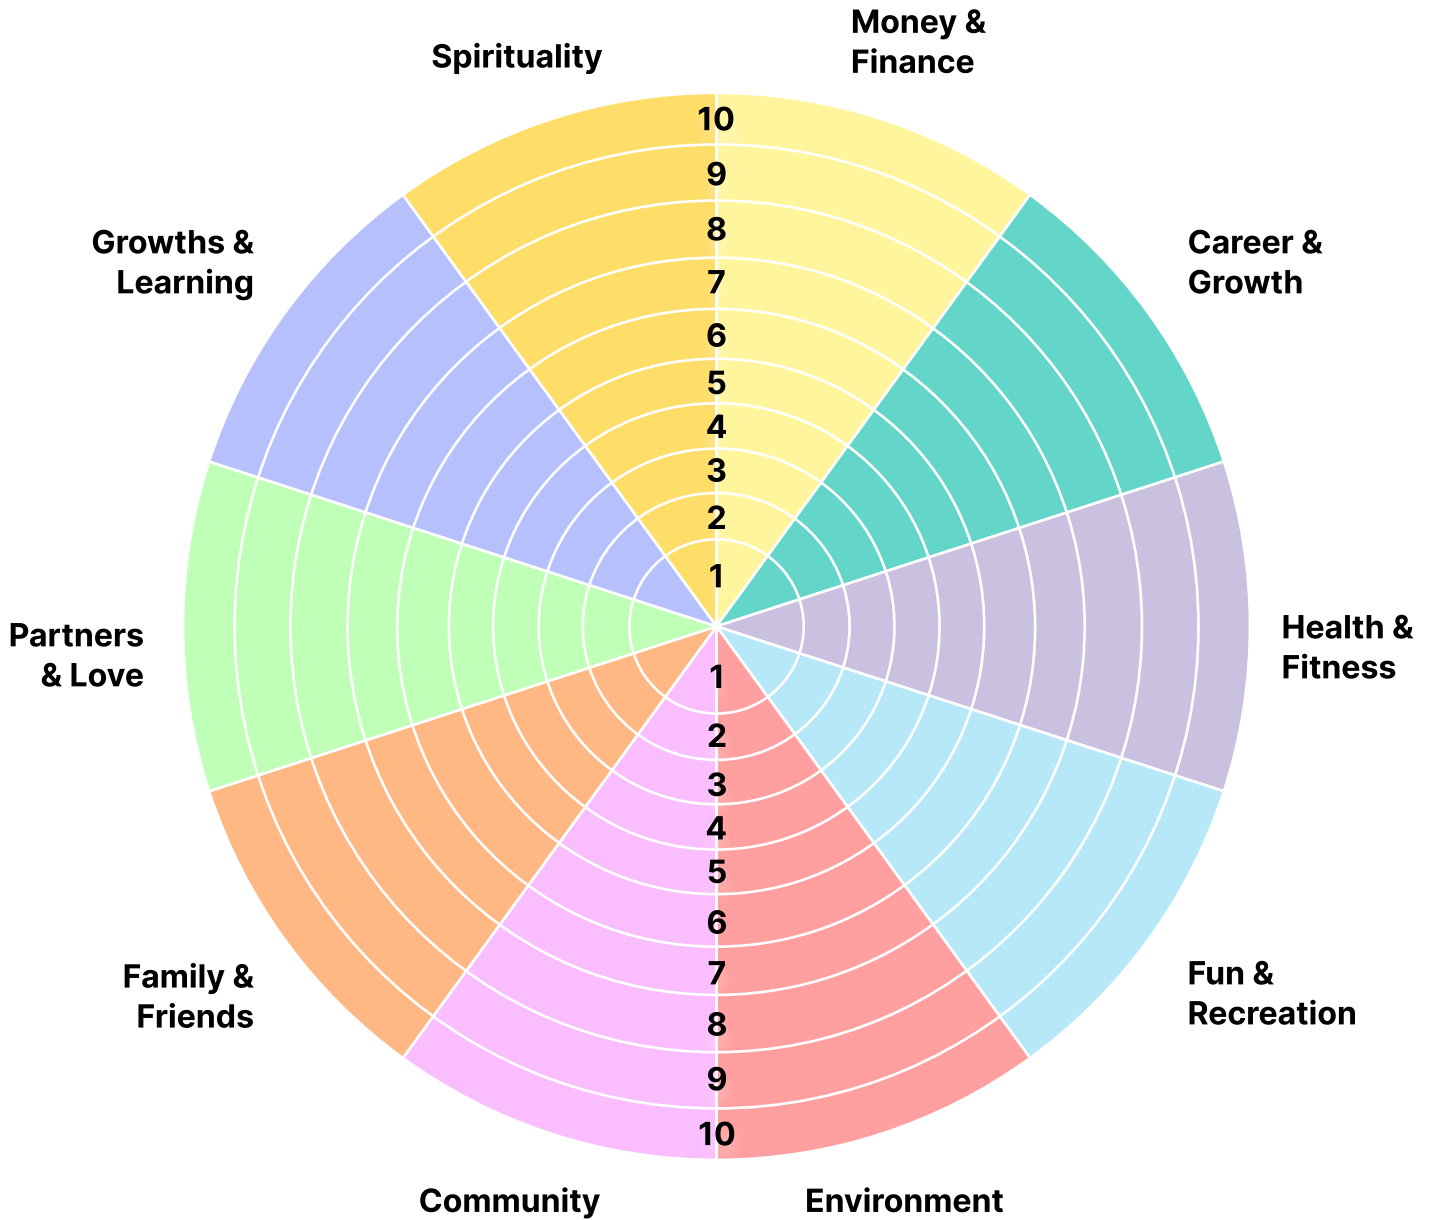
Spirituality

Money & Finance

Growths & Learning

Career & Growth

10
9
8
7
6
5
4
3
2
1

Partners & Love

Health & Fitness

1
2
3
4
5
6
7
8
9
10

Family & Friends

Fun & Recreation

Community

Environment